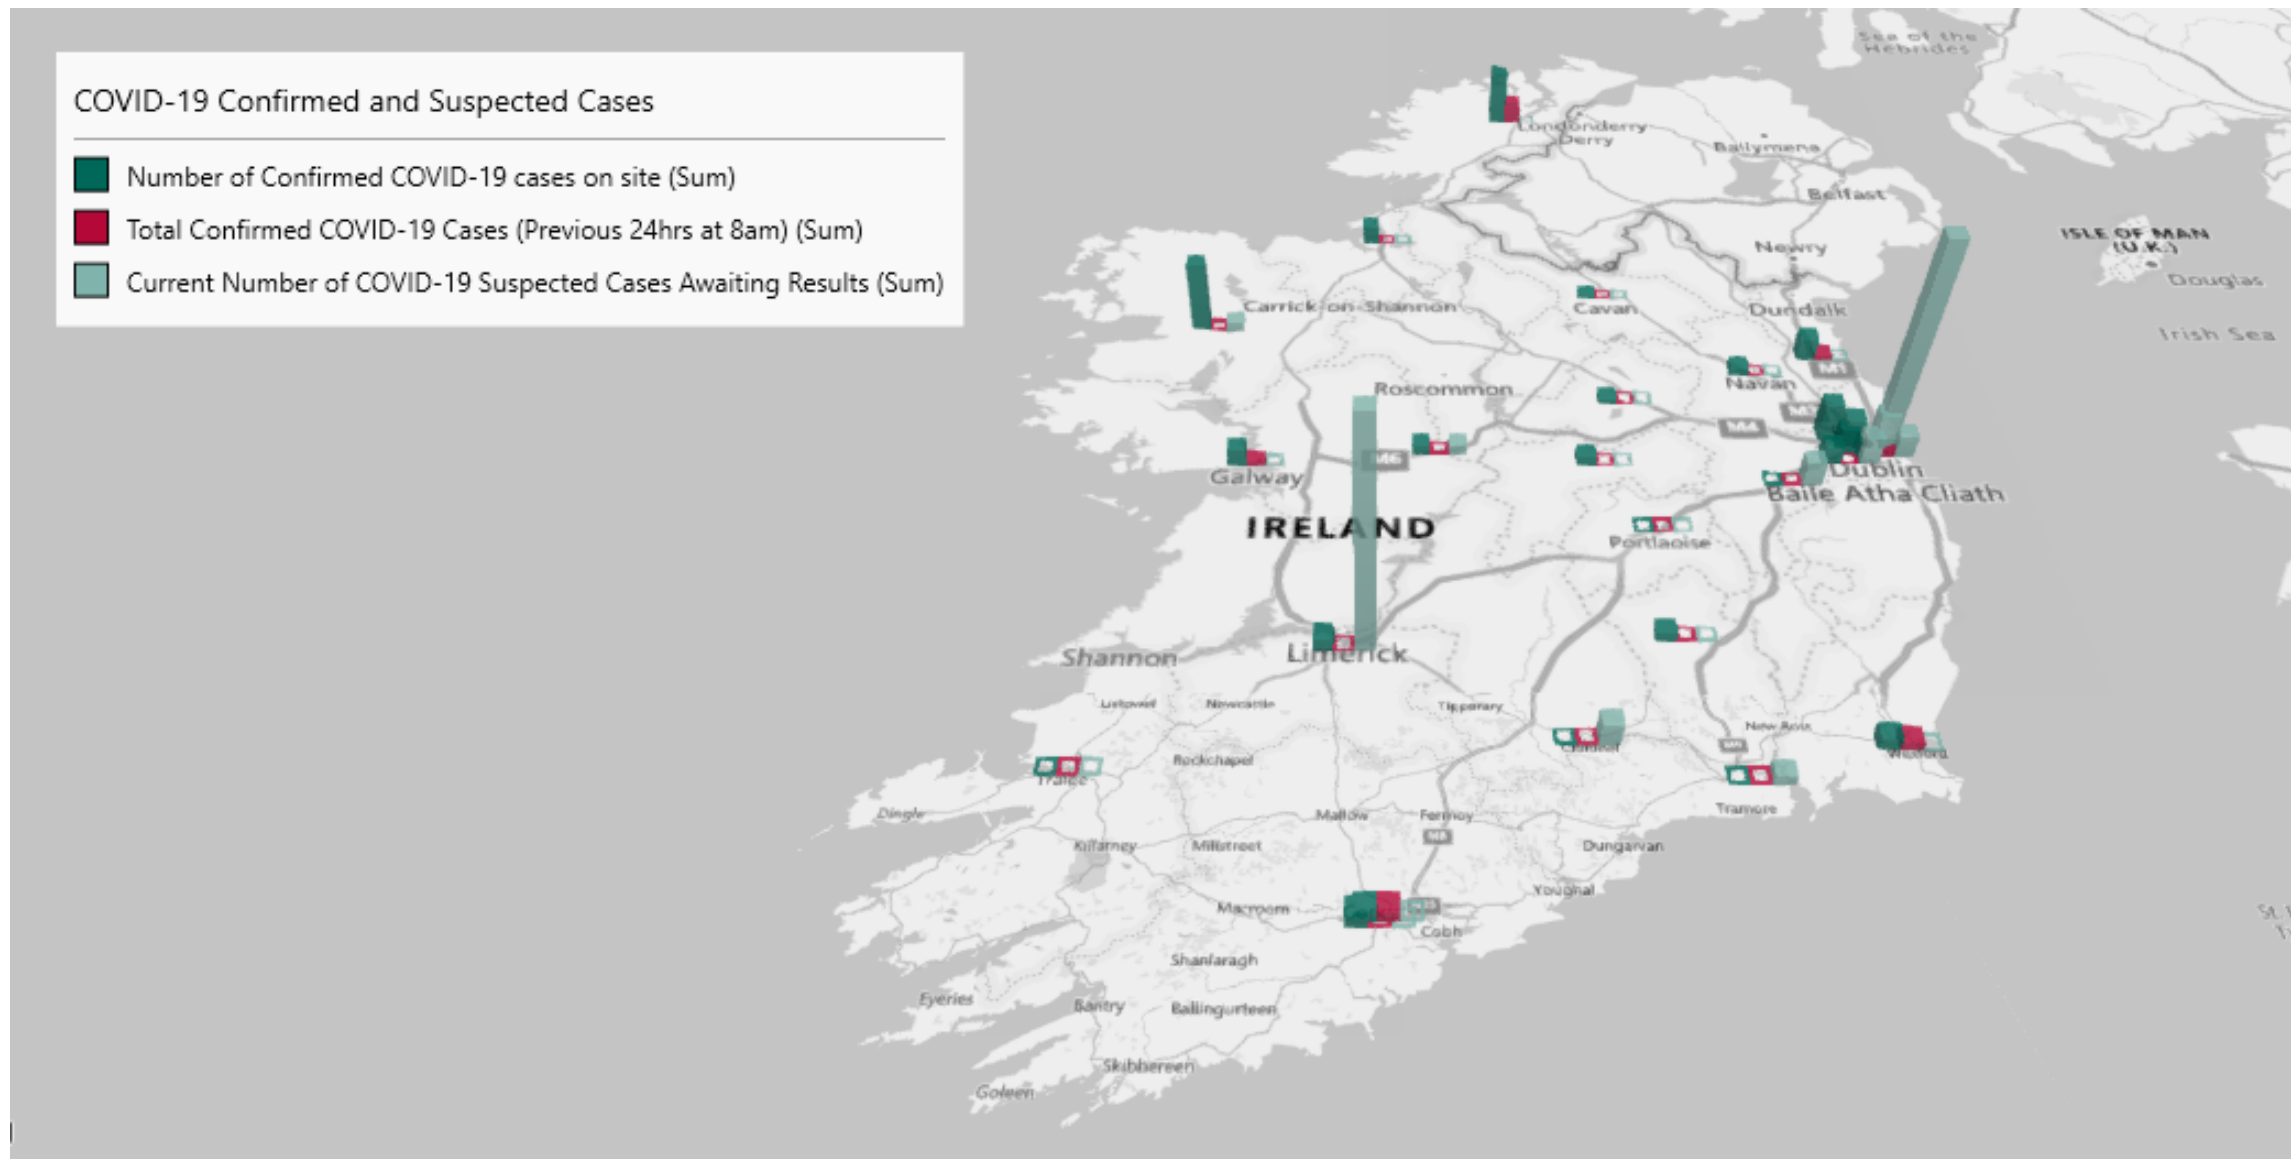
COVID-19 Confirmed and Suspected Cases

Number of Confirmed COVID-19 cases on site (Sum)

Total Confirmed COVID-19 Cases (Previous 24hrs at 8am) (Sum)

Current Number of COVID-19 Suspected Cases Awaiting Results (Sum)

Sea of the Hebrides

Londonderry
Derry

Ballymena

Belfast

ISLE OF MAN (U.K.)

Douglas

Newry

Irish Sea

Carrick-on-Shannon

Cavan

Dundalk

Navan

M1

Roscommon

M4

M6

Galway

Dublin
Baile Átha Cliath

IRELAND

Portlaoise

Shannon

Limerick

Listowel

Newcastle

Tipperary

New Ross

Rockchapel

Clonmel

Wexford

Tralee

Tramore

Dingle

Mallow

Fermoy

Killarney

Millstreet

M8

Dungarvan

Youghal

Macroom

Cobh

Shanlaragh

Eyeries

Bantry

Ballingurteen

Skibbereen

Goleen